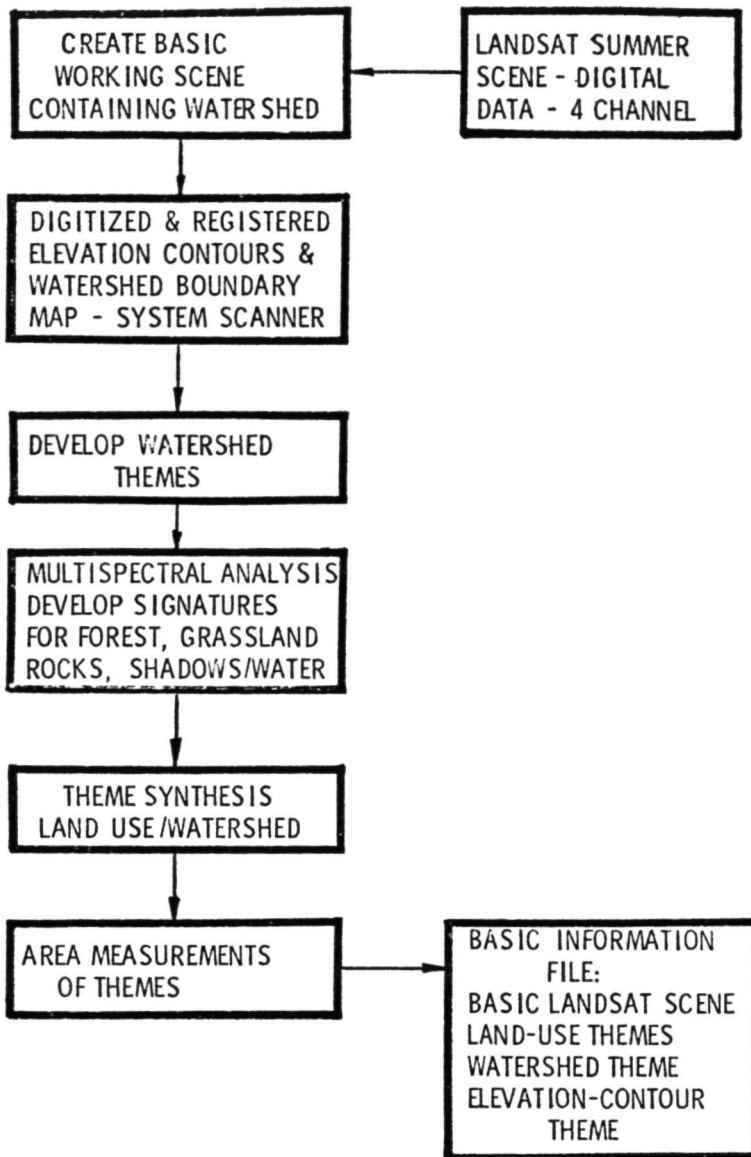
CREATE BASIC WORKING SCENE CONTAINING WATERSHED

LANDSAT SUMMER SCENE - DIGITAL DATA - 4 CHANNEL

DIGITIZED & REGISTERED ELEVATION CONTOURS & WATERSHED BOUNDARY MAP - SYSTEM SCANNER

DEVELOP WATERSHED THEMES

MULTISPECTRAL ANALYSIS DEVELOP SIGNATURES FOR FOREST, GRASSLAND ROCKS, SHADOWS/WATER

THEME SYNTHESIS LAND USE/WATERSHED

AREA MEASUREMENTS OF THEMES

BASIC INFORMATION FILE:
BASIC LANDSAT SCENE
LAND-USE THEMES
WATERSHED THEME
ELEVATION-CONTOUR THEME